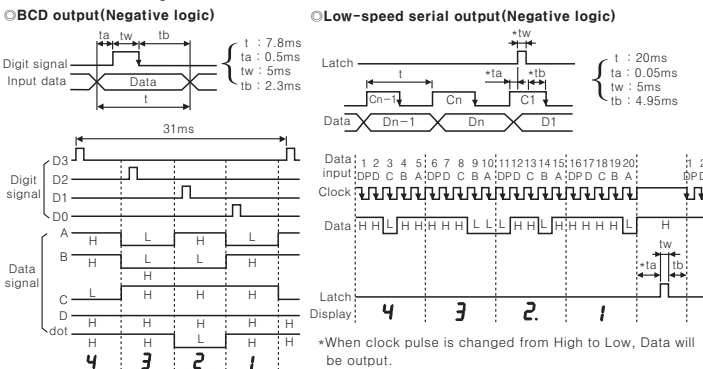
◎BCD output(Negative logic)

ta tw tb

Digit signal
Input data

Data

t

t : 7.8ms
ta : 0.5ms
tw : 5ms
tb : 2.3ms

31ms

D3
D2
D1
D0

Digit signal

A
B
C
D
dot

Data signal

H L H L
H L L H
H
L H H H
H H L H H
H H L H H

4 3 2 1

◎Low-speed serial output(Negative logic)

*tw

Latch

t

*ta *tb

Cn-1 Cn C1

Data Dn-1 Dn D1

t : 20ms
ta : 0.05ms
tw : 5ms
tb : 4.95ms

Data input 1 2 3 4 5 6 7 8 9 10 11 12 13 14 15 16 17 18 19 20 1 2
DP D C B A DP D C B A DP D C B A DP D C B A DP D

Clock

Data H H L H H H H H L L L H H L H H H H H H

tw
*ta *tb

Latch
Display 4 3 2. 1

*When clock pulse is changed from High to Low, Data will be output.